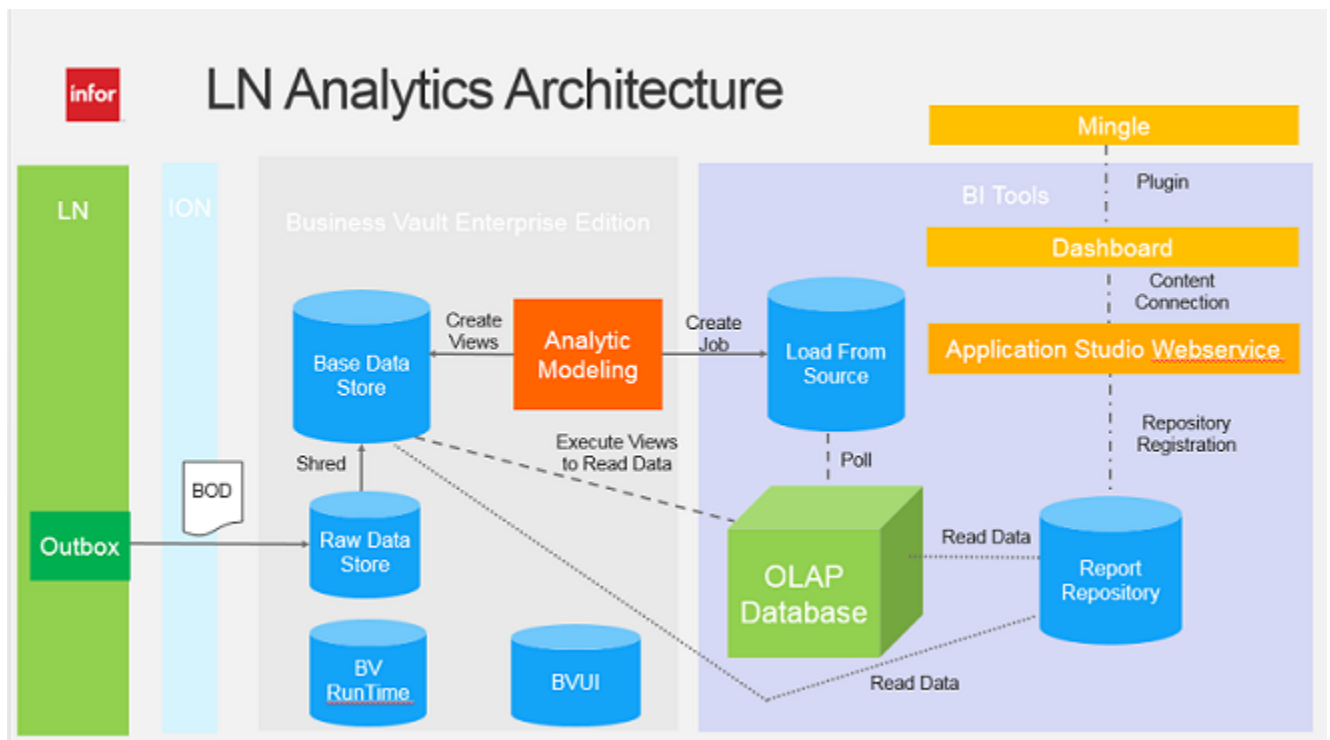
infor

LN Analytics Architecture

Mingle

Plugin

BI Tools

Dashboard

Content Connection

Application Studio Webservice

Repository Registration

LN

ION

Business Vault Enterprise Edition

Base Data Store

Create Views

Analytic Modeling

Create Job

Load From Source

Execute Views to Read Data

Shred

Poll

BOD

Outbox

Raw Data Store

OLAP Database

Read Data

Report Repository

BV RunTime

BVUI

Read Data